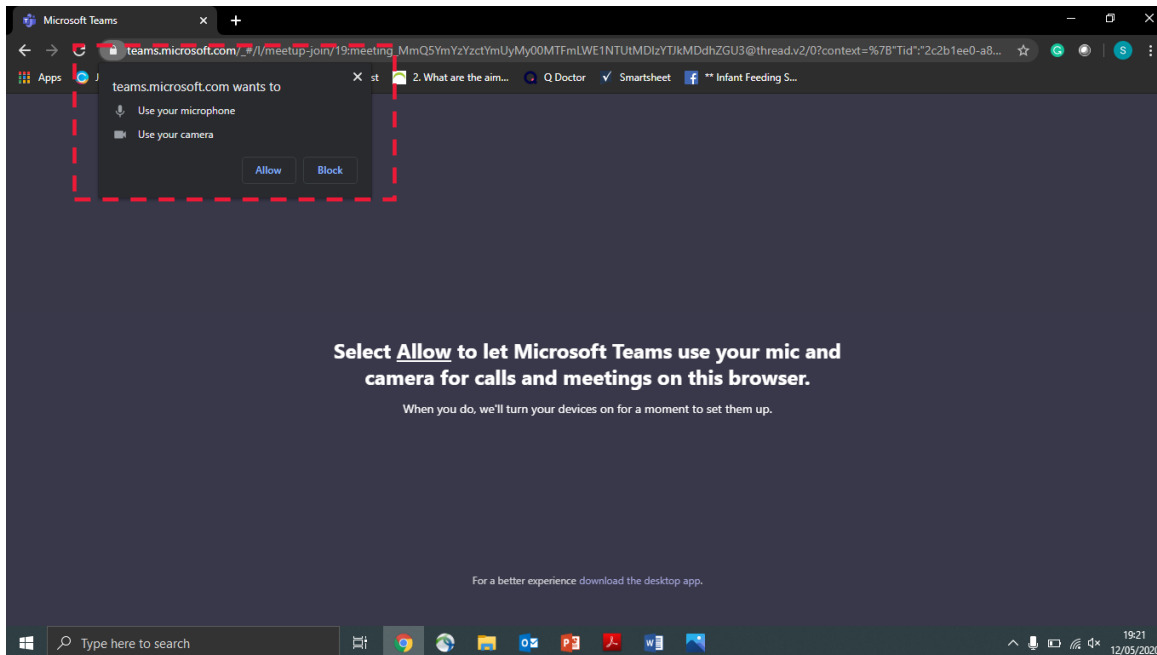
Microsoft Teams ×

teams.microsoft.com/_#/l/meetup-join/19:meeting_MmQ5YmYzYzctYmUyMy00MTFmLWE1NTUtMDIzYTJkMDdhZGU3@thread.v2/0?context=%7B"Tid":"2c2b1ee0-a8...

Apps J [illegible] st 2. What are the aim... Q Doctor Smartsheet ** Infant Feeding S...

teams.microsoft.com wants to

Use your microphone

Use your camera

Allow Block

Select Allow to let Microsoft Teams use your mic and camera for calls and meetings on this browser.

When you do, we'll turn your devices on for a moment to set them up.

For a better experience download the desktop app.

Type here to search

19:21
12/05/2020